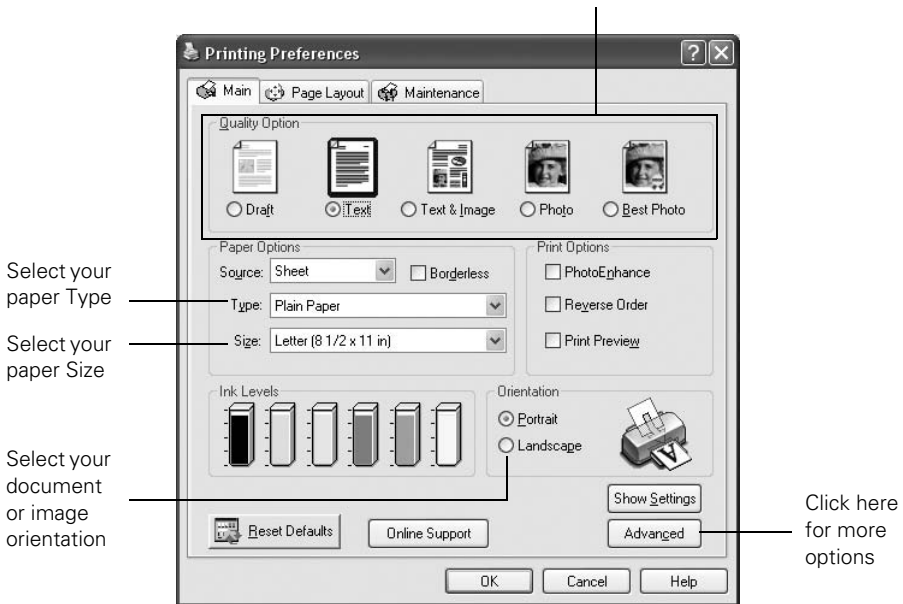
Printing Preferences

Main | Page Layout | Maintenance

Quality Option

Draft
Text
Text & Image
Photo
Best Photo

Paper Options

Source: Sheet
Borderless

Type: Plain Paper

Size: Letter (8 1/2 x 11 in)

Print Options

PhotoEnhance

Reverse Order

Print Preview

Ink Levels

Orientation

Portrait

Landscape

Show Settings

Reset Defaults

Online Support

Advanced

OK
Cancel
Help

Select your paper Type

Select your paper Size

Select your document or image orientation

Click here for more options